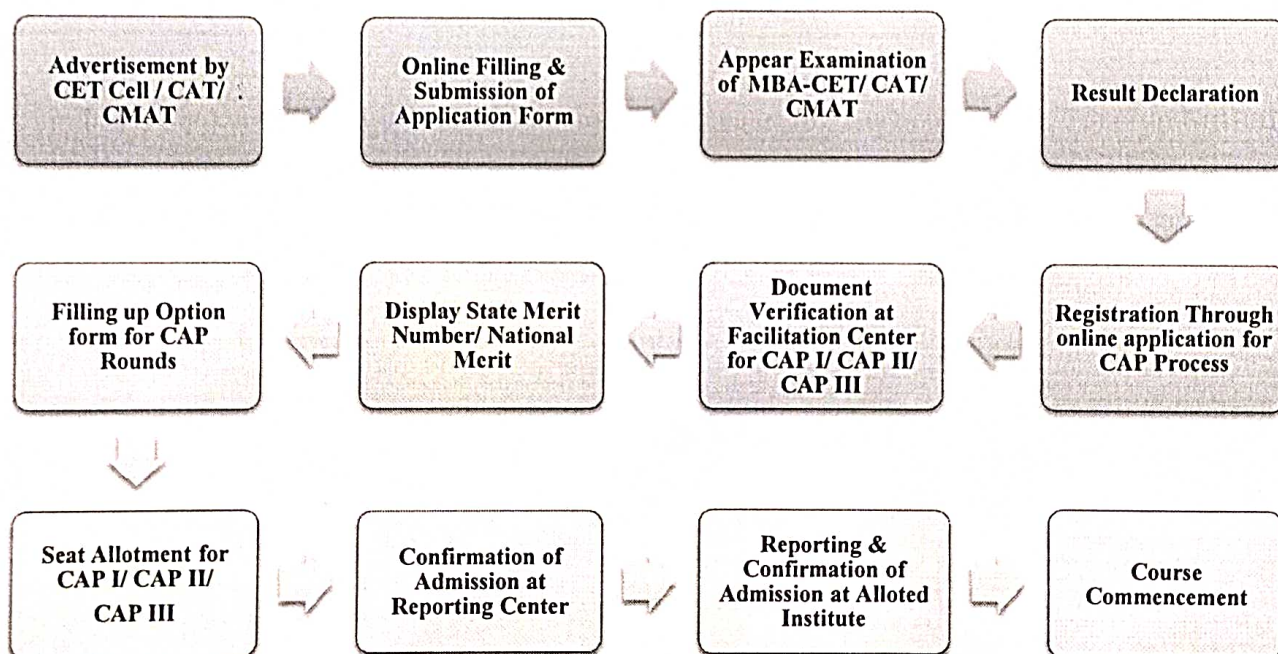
Advertisement by CET Cell / CAT/ . CMAT

Online Filling & Submission of Application Form

Appear Examination of MBA-CET/ CAT/ CMAT

Result Declaration

Registration Through online application for CAP Process

Document Verification at Facilitation Center for CAP I/ CAP II/ CAP III

Display State Merit Number/ National Merit

Filling up Option form for CAP Rounds

Seat Allotment for CAP I/ CAP II/ CAP III

Confirmation of Admission at Reporting Center

Reporting & Confirmation of Admission at Alloted Institute

Course Commencement